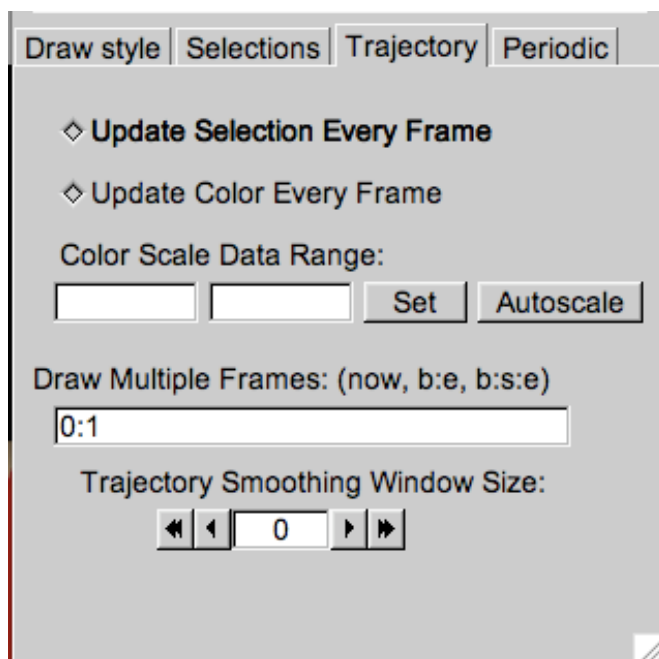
Draw style | Selections | Trajectory | Periodic

◇ Update Selection Every Frame

◇ Update Color Every Frame

Color Scale Data Range:

Set Autoscale

Draw Multiple Frames: (now, b:e, b:s:e)

0:1

Trajectory Smoothing Window Size:

0